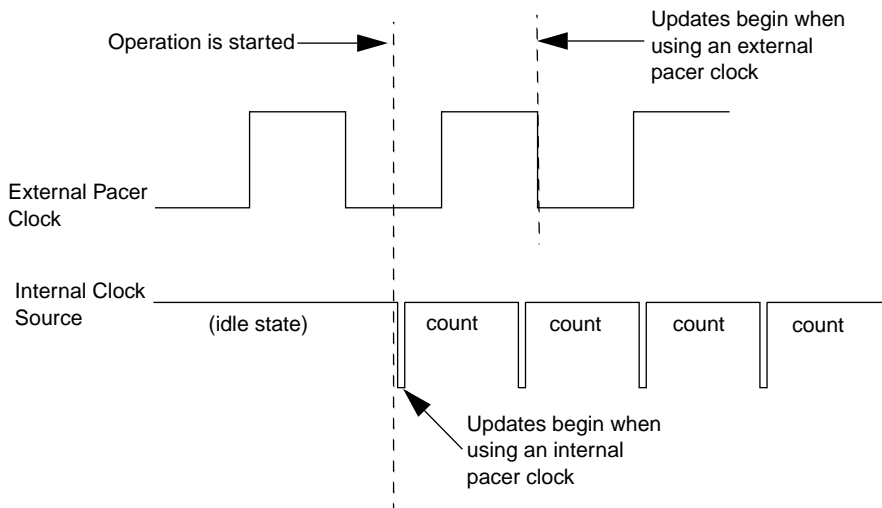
Operation is started

Updates begin when using an external pacer clock

External Pacer Clock

Internal Clock Source

(idle state)

count

count

count

count

Updates begin when using an internal pacer clock